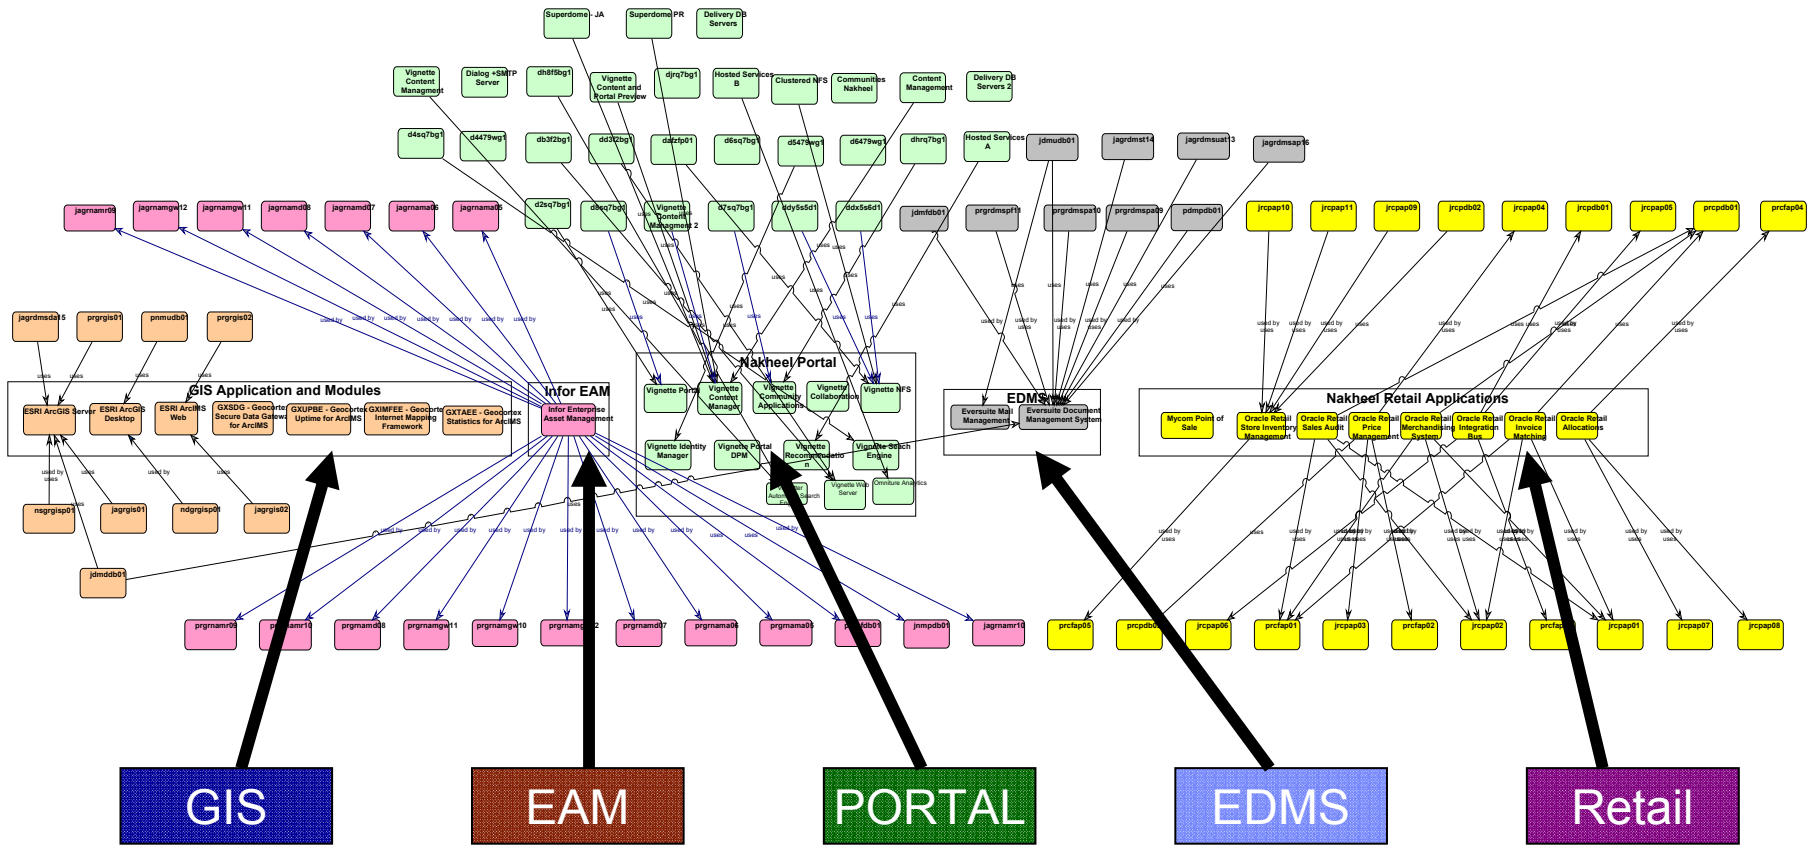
Superdome - JA
Superdome PR
Delivery DB Servers
Vignette Content Managment
Dialog +SMTP Server
db8f5bg1
Vignette Content and Portal Preview
djrq7bg1
Hosted Services B
Clustered NFS
Communities Nakheel
Content Management
Delivery DB Servers 2
d4sq7bg1
d4479wg1
db3f2bg1
dd3f2bg1
dafzfp01
d6sq7bg1
d5479wg1
d6479wg1
dhrq7bg1
Hosted Services A
jdmudb01
jagrdmst14
jagrdmsuat13
jagrdmsap16
jagrnamr09
jagrnamgw12
jagrnamgw11
jagrnamd08
jagrnamd07
jagrnama06
jagrnama05
d2sq7bg1
d5sq7bg1
Vignette Content Managment 2
d7sq7bg1
ddy5s5d1
ddx5s6d1
jdmfdb01
prgrdmspf11
prgrdmspa10
prgrdmspa09
pdmpdb01
jrcpap10
jrcpap11
jrcpap09
jrcpdb02
jrcpap04
jrcpdb01
jrcpap05
prcpdb01
prcfap04
jagrdmsda15
prgrgis01
pnmudb01
prgrgis02
GIS Application and Modules
ESRI ArcGIS Server
ESRI ArcGIS Desktop
ESRI ArcIMS Web
GXSDG - Geocortex Secure Data Gateway for ArcIMS
GXUPBE - Geocortex Uptime for ArcIMS
GXIMFEE - Geocortex Internet Mapping Framework
GXTAEE - Geocortex Statistics for ArcIMS
Infor EAM
Infor Enterprise Asset Management
Nakheel Portal
Vignette Portal
Vignette Content Manager
Vignette Community Applications
Vignette Collaboration
Vignette NFS
Vignette Identity Manager
Vignette Portal DPM
Vignette Recommendation
Vignette Search Engine
Vignette Web Server
Omniture Analytics
EDMS
Eversuite Mail Management
Eversuite Document Management System
Nakheel Retail Applications
Mycom Point of Sale
Oracle Retail Store Inventory Management
Oracle Retail Sales Audit
Oracle Retail Price Management
Oracle Retail Merchandising System
Oracle Retail Integration Bus
Oracle Retail Invoice Matching
Oracle Retail Allocations
nsgrgisp01
jagrgis01
ndgrgisp01
jagrgis02
jdmddb01
prgrnamr09
prgrnamr10
prgrnamd08
prgrnamgw11
prgrnamgw10
prgrnamgw12
prgrnamd07
prgrnama06
prgrnama05
prgrfdb01
jnmpdb01
jagrnamr10
prcfap05
prcpdb02
jrcpap06
prcfap01
jrcpap03
prcfap02
jrcpap02
prcfap03
jrcpap01
jrcpap07
jrcpap08
used by
uses
GIS
EAM
PORTAL
EDMS
Retail